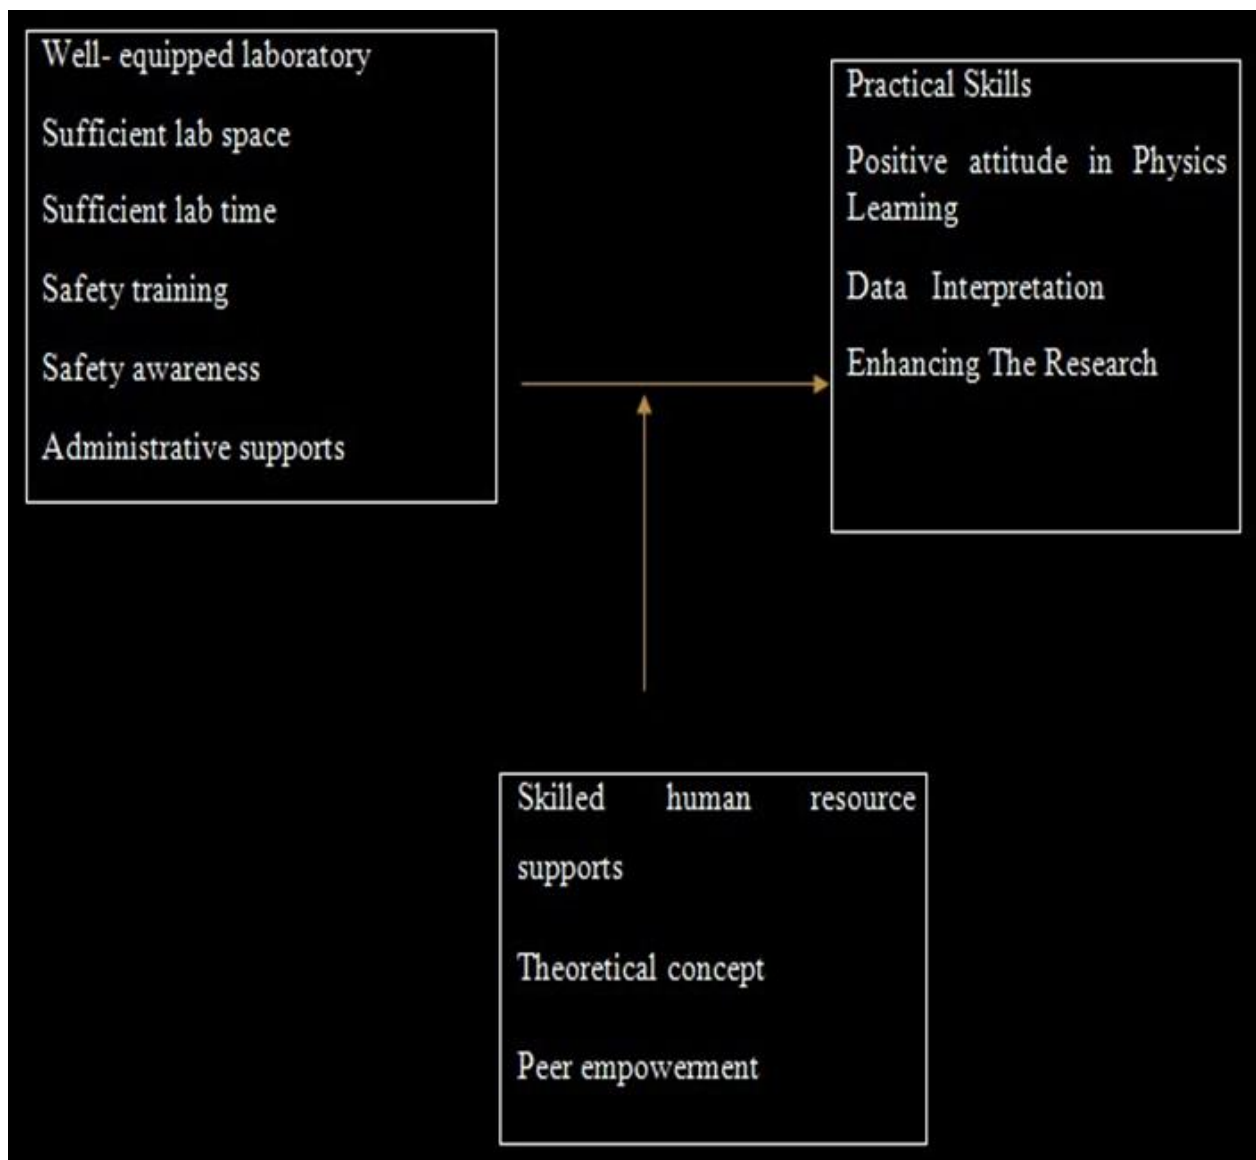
Well- equipped laboratory

Sufficient lab space

Sufficient lab time

Safety training

Safety awareness

Administrative supports

Practical Skills

Positive attitude in Physics Learning

Data Interpretation

Enhancing The Research

Skilled human resource supports

Theoretical concept

Peer empowerment